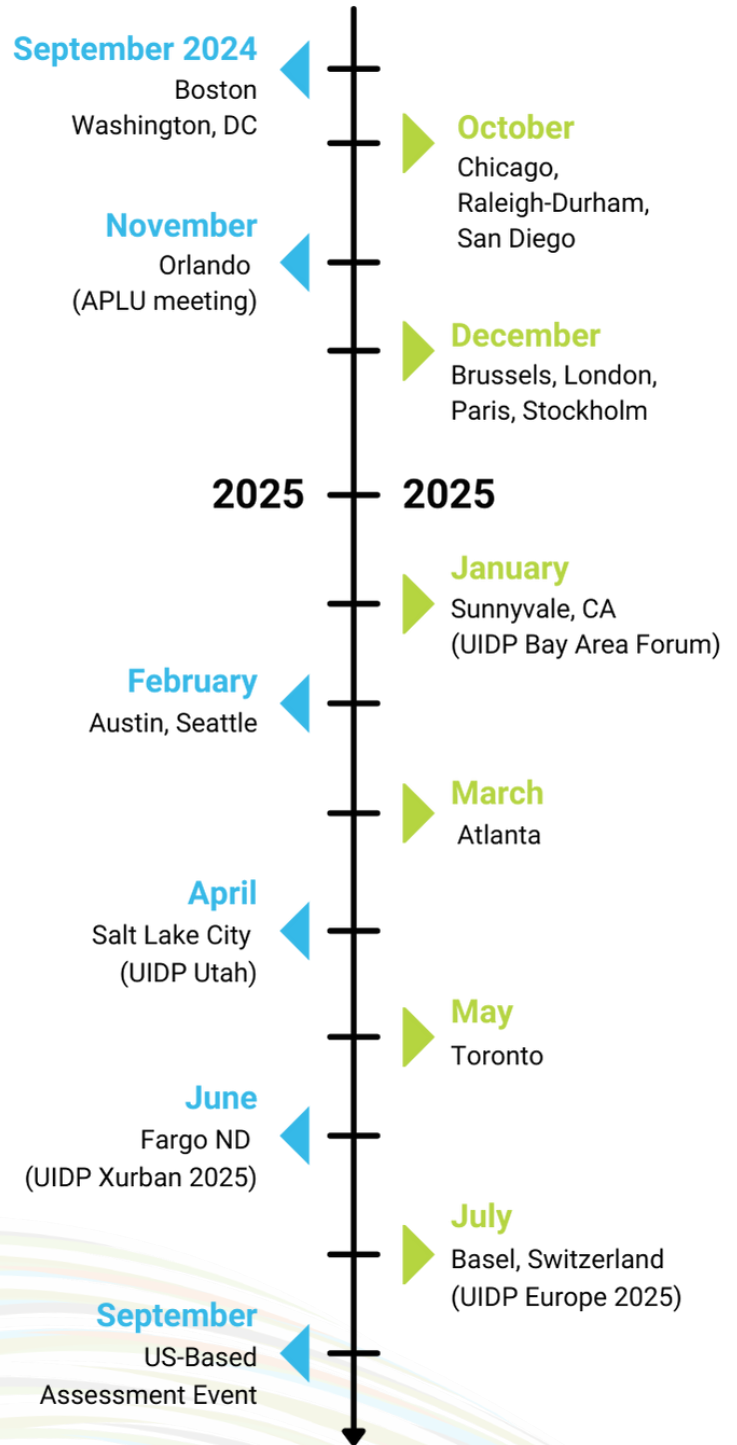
September 2024
Boston
Washington, DC

October
Chicago, Raleigh-Durham, San Diego

November
Orlando
(APLU meeting)

December
Brussels, London, Paris, Stockholm

2025 2025

January
Sunnyvale, CA
(UIDP Bay Area Forum)

February
Austin, Seattle

March
Atlanta

April
Salt Lake City
(UIDP Utah)

May
Toronto

June
Fargo ND
(UIDP Xurban 2025)

July
Basel, Switzerland
(UIDP Europe 2025)

September
US-Based Assessment Event